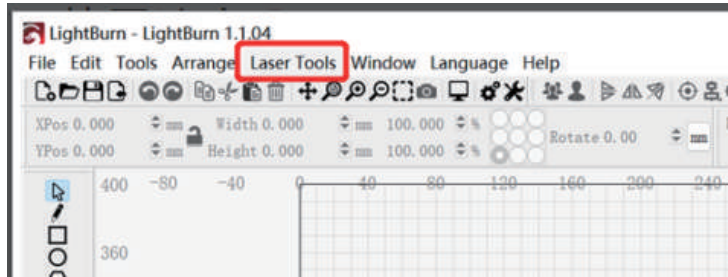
LightBurn - LightBurn 1.1.04

File Edit Tools Arrange Laser Tools Window Language Help

XPos 0.000 mm Width 0.000 mm 100.000 % Rotate 0.00 mm
YPos 0.000 mm Height 0.000 mm 100.000 %

400 -80 -40 0 40 80 120 160 200 240

360